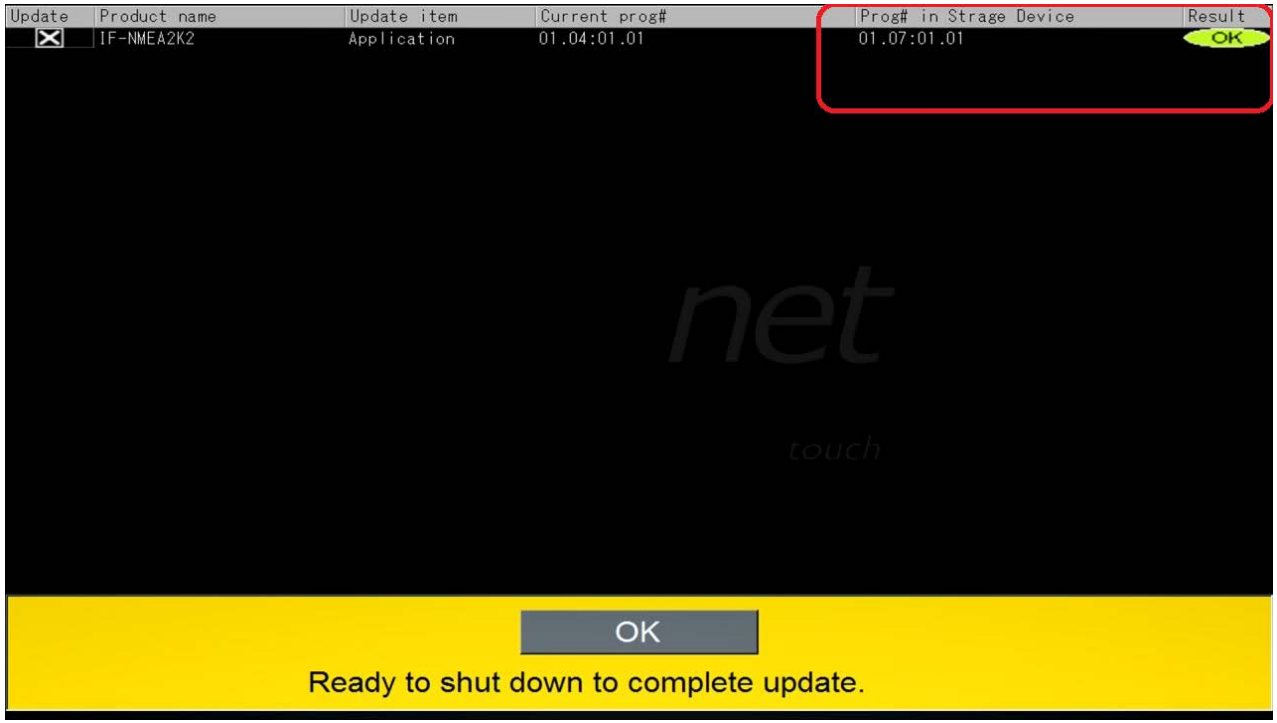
| Update | Product name | Update item | Current prog# | Prog# in Strage Device | Result |
|---|---|---|---|---|---|
| ☒ | IF-NMEA2K2 | Application | 01.04:01.01 | 01.07:01.01 | OK |

net

touch

OK

Ready to shut down to complete update.